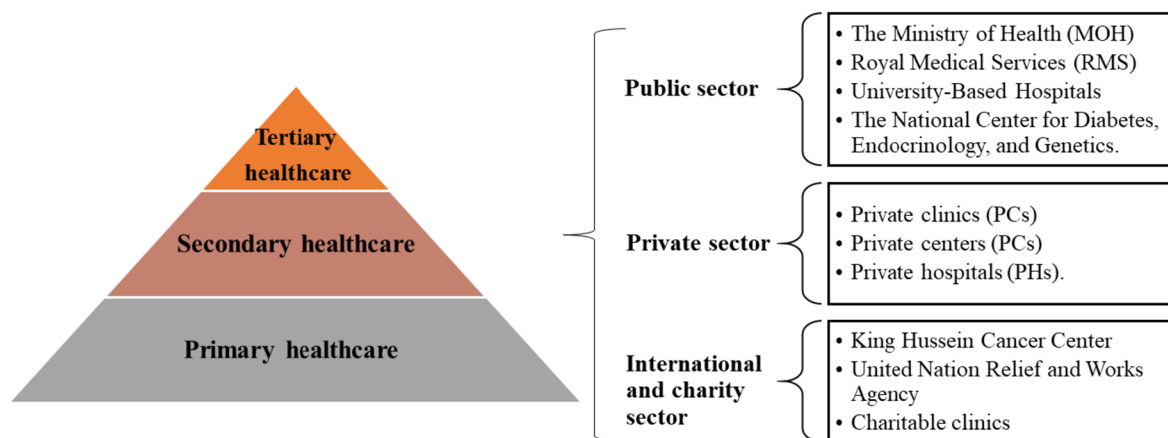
Tertiary healthcare

Secondary healthcare

Primary healthcare

Public sector

• The Ministry of Health (MOH)
• Royal Medical Services (RMS)
• University-Based Hospitals
• The National Center for Diabetes, Endocrinology, and Genetics.

Private sector

• Private clinics (PCs)
• Private centers (PCs)
• Private hospitals (PHs).

International and charity sector

• King Hussein Cancer Center
• United Nation Relief and Works Agency
• Charitable clinics